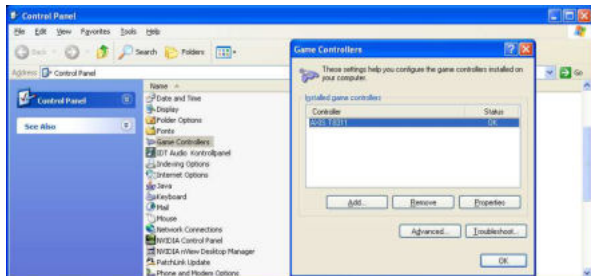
Control Panel

File Edit View Favorites Tools Help

Back Search Folders

Address Control Panel

Go

Control Panel

See Also

Name

Date and Time
Display
Folder Options
Fonts
Game Controllers
IDT Audio Kontrollpanel
Indexing Options
Internet Options
Java
Keyboard
Mail
Mouse
Network Connections
NVIDIA Control Panel
NVIDIA nView Desktop Manager
PatchLink Update
Phone and Modem Options

Game Controllers

These settings help you configure the game controllers installed on your computer.

Installed game controllers

| Controller | Status |
|---|---|
| AXIS T8311 | OK |

Add... Remove Properties

Advanced... Troubleshoot...

OK